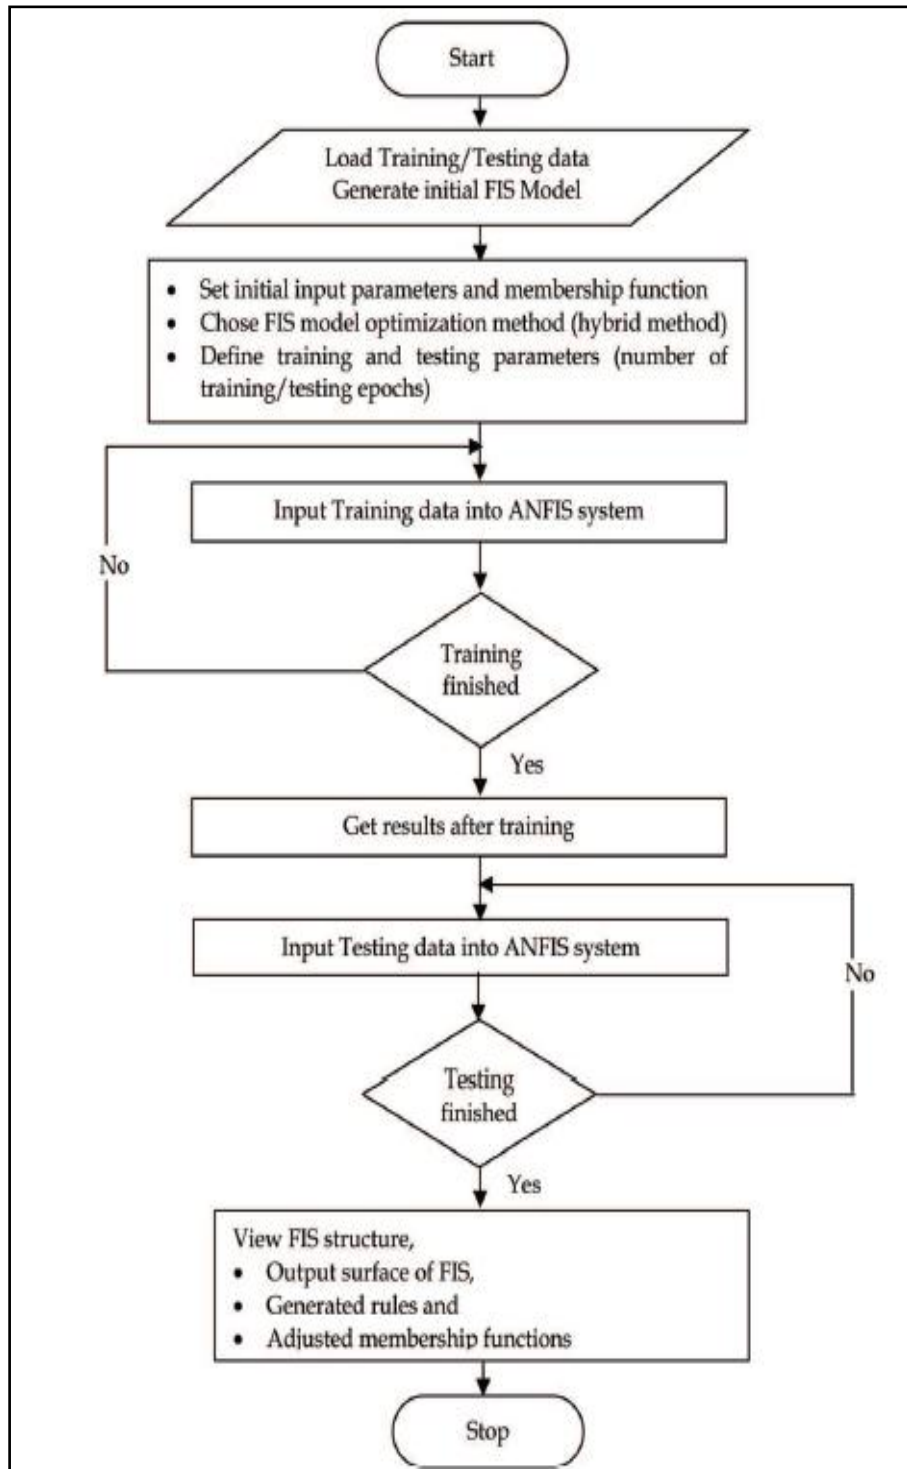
Start

Load Training/Testing data
Generate initial FIS Model

- Set initial input parameters and membership function
- Chose FIS model optimization method (hybrid method)
- Define training and testing parameters (number of training/testing epochs)

Input Training data into ANFIS system

No

Training finished

Yes

Get results after training

Input Testing data into ANFIS system

No

Testing finished

Yes

View FIS structure,
- Output surface of FIS,
- Generated rules and
- Adjusted membership functions

Stop